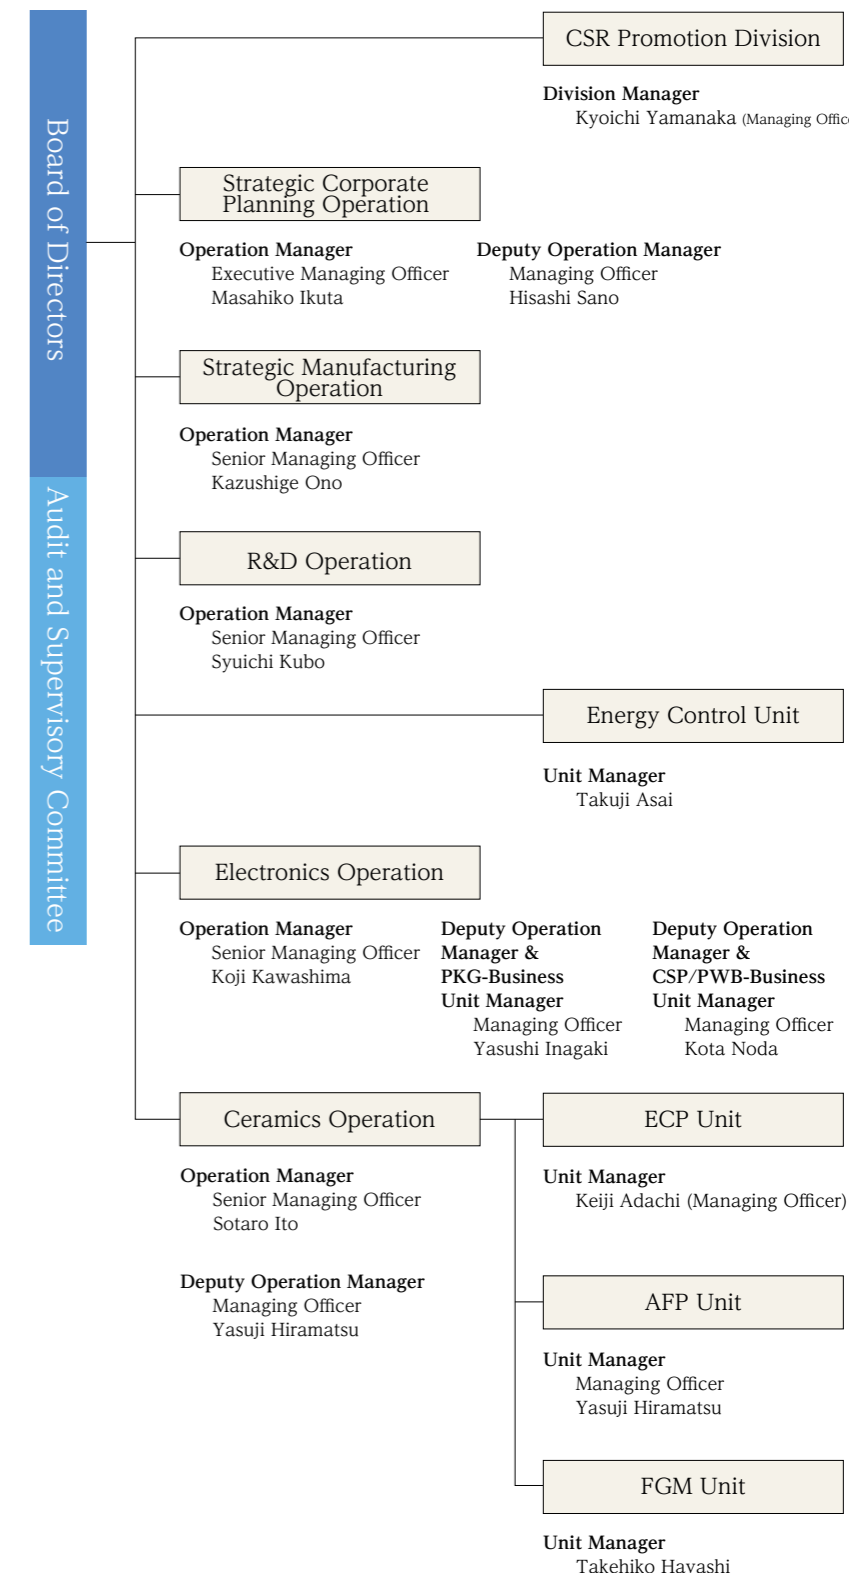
Board of Directors

Audit and Supervisory Committee

CSR Promotion Division

Division Manager
Kyoichi Yamanaka (Managing Offic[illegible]

Strategic Corporate Planning Operation

Operation Manager
Executive Managing Officer
Masahiko Ikuta

Deputy Operation Manager
Managing Officer
Hisashi Sano

Strategic Manufacturing Operation

Operation Manager
Senior Managing Officer
Kazushige Ono

R&D Operation

Operation Manager
Senior Managing Officer
Syuichi Kubo

Energy Control Unit

Unit Manager
Takuji Asai

Electronics Operation

Operation Manager
Senior Managing Officer
Koji Kawashima

Deputy Operation Manager & PKG-Business Unit Manager
Managing Officer
Yasushi Inagaki

Deputy Operation Manager & CSP/PWB-Business Unit Manager
Managing Officer
Kota Noda

Ceramics Operation

Operation Manager
Senior Managing Officer
Sotaro Ito

Deputy Operation Manager
Managing Officer
Yasuji Hiramatsu

ECP Unit

Unit Manager
Keiji Adachi (Managing Officer)

AFP Unit

Unit Manager
Managing Officer
Yasuji Hiramatsu

FGM Unit

Unit Manager
Takehiko Hayashi